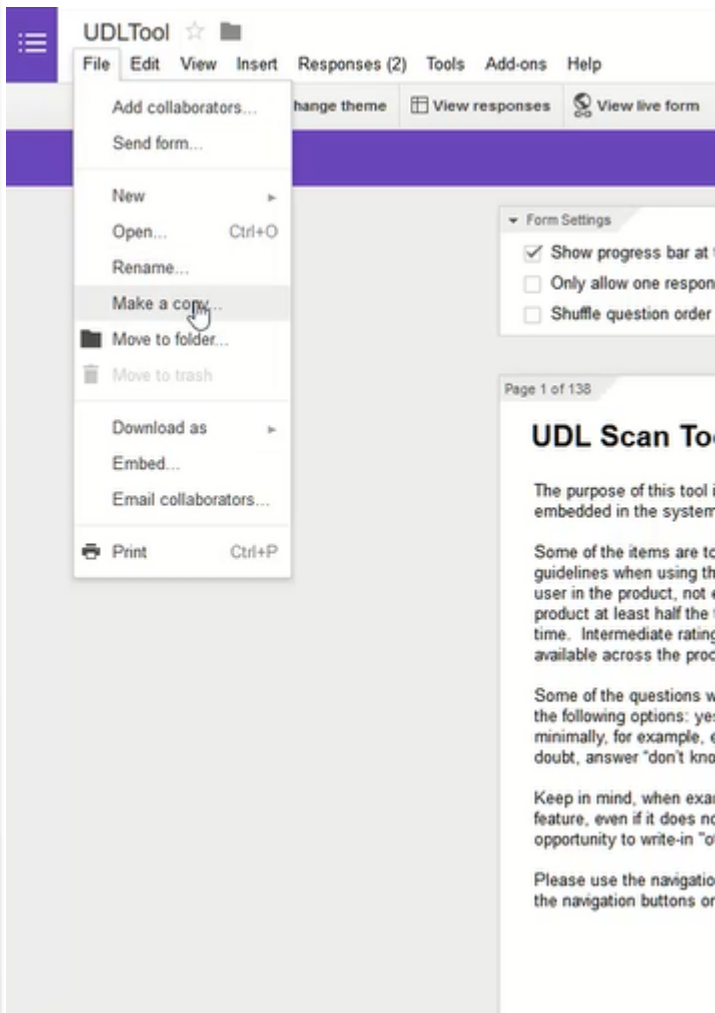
UDLTool

File Edit View Insert Responses (2) Tools Add-ons Help

Add collaborators...
Send form...

New
Open... Ctrl+O
Rename...
Make a copy...
Move to folder...
Move to trash

Download as
Embed...
Email collaborators...

Print Ctrl+P

hange theme View responses View live form

Form Settings
Show progress bar at
Only allow one respon
Shuffle question order

Page 1 of 138

UDL Scan To

The purpose of this tool i embedded in the system

Some of the items are to guidelines when using th user in the product, not product at least half the time. Intermediate rating available across the proc

Some of the questions w the following options: ye minimally, for example, doubt, answer "don't kno

Keep in mind, when exa feature, even if it does n opportunity to write-in "o

Please use the navigatio the navigation buttons o